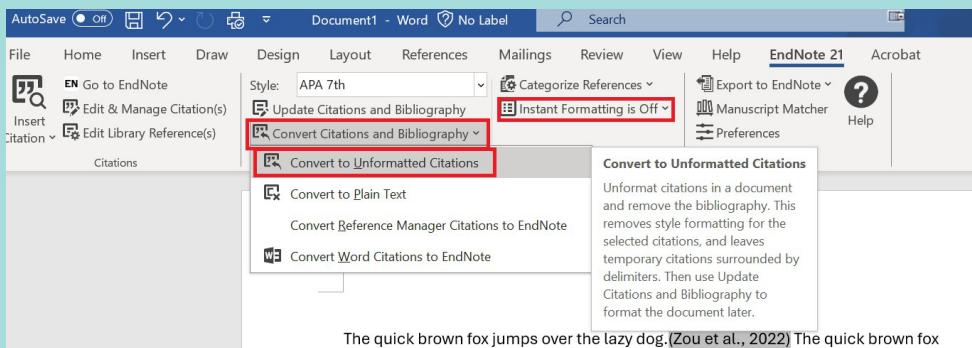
AutoSave Off Document1 - Word No Label Search

File Home Insert Draw Design Layout References Mailings Review View Help EndNote 21 Acrobat

Insert Citation
Go to EndNote
Edit & Manage Citation(s)
Edit Library Reference(s)
Citations

Style: APA 7th
Update Citations and Bibliography
Convert Citations and Bibliography
Categorize References
Instant Formatting is Off
Export to EndNote
Manuscript Matcher
Preferences
Help

Convert to Unformatted Citations
Convert to Plain Text
Convert Reference Manager Citations to EndNote
Convert Word Citations to EndNote

Convert to Unformatted Citations
Unformat citations in a document and remove the bibliography. This removes style formatting for the selected citations, and leaves temporary citations surrounded by delimiters. Then use Update Citations and Bibliography to format the document later.

The quick brown fox jumps over the lazy dog.(Zou et al., 2022) The quick brown fox